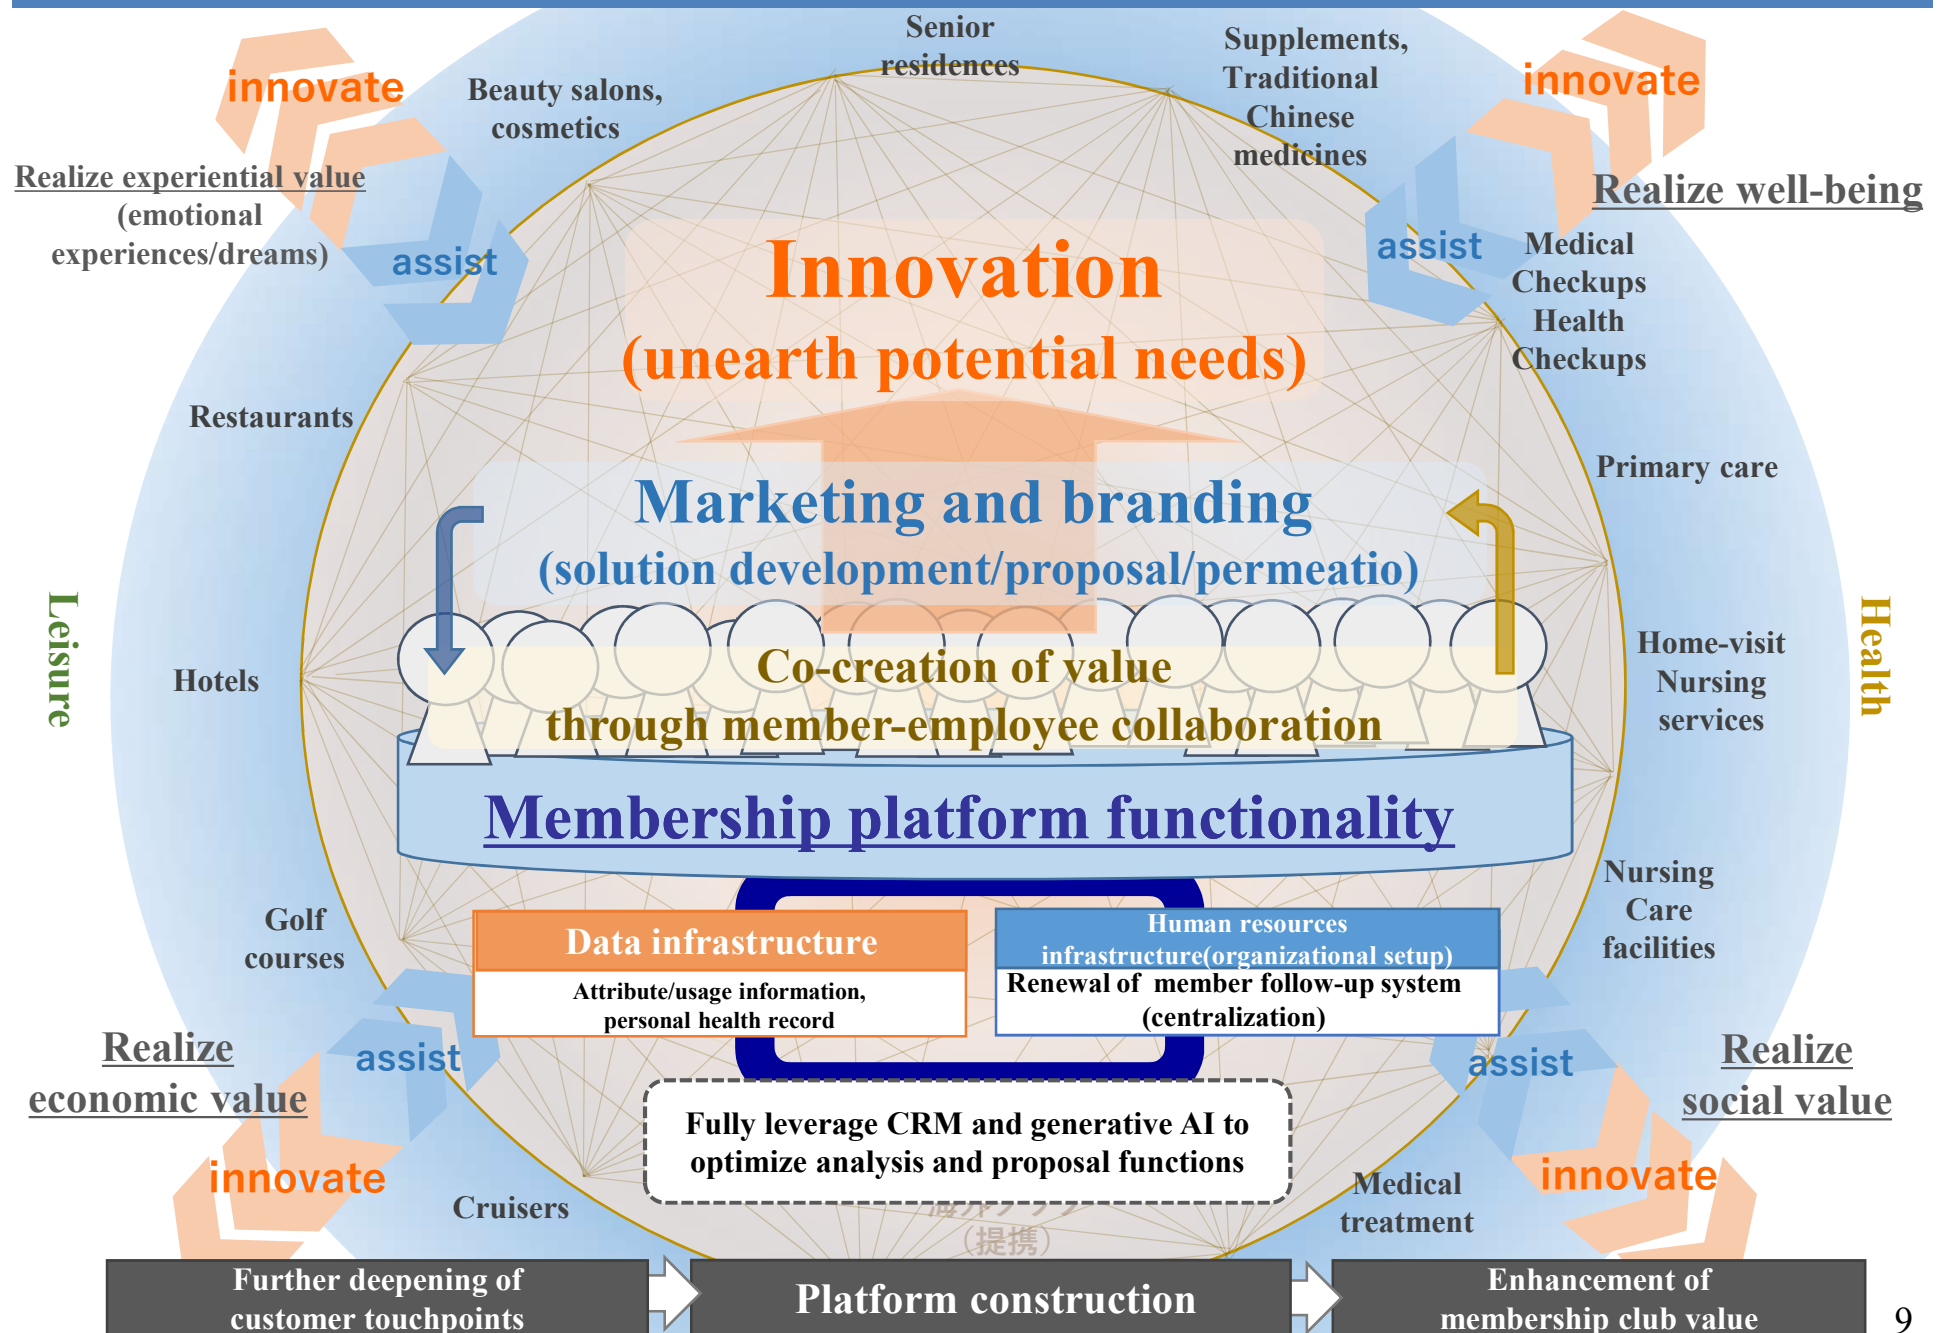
innovate

Realize experiential value (emotional experiences/dreams)

assist

Beauty salons, cosmetics

Senior residences

Supplements, Traditional Chinese medicines

innovate

Realize well-being

assist

Medical Checkups Health Checkups

Innovation (unearth potential needs)

Restaurants

Primary care

Marketing and branding (solution development/proposal/permeatio)

Leisure

Hotels

Co-creation of value through member-employee collaboration

Home-visit Nursing services

Health

Membership platform functionality

Golf courses

Data infrastructure

Attribute/usage information, personal health record

Human resources infrastructure(organizational setup)

Renewal of member follow-up system (centralization)

Nursing Care facilities

Realize economic value

assist

assist

Realize social value

Fully leverage CRM and generative AI to optimize analysis and proposal functions

innovate

Cruisers

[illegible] (提携)

Medical treatment

innovate

Further deepening of customer touchpoints

Platform construction

Enhancement of membership club value

9